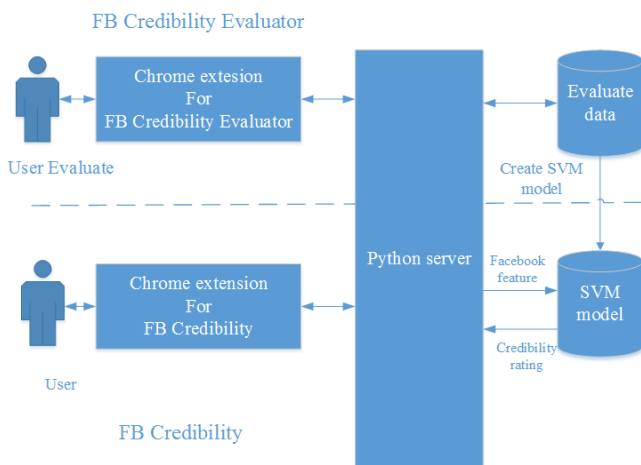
FB Credibility Evaluator

Chrome extesion
For
FB Credibility Evaluator

User Evaluate

Python server

Evaluate data

Create SVM model

Chrome extension
For
FB Credibility

User

Facebook feature

SVM model

Credibility rating

FB Credibility